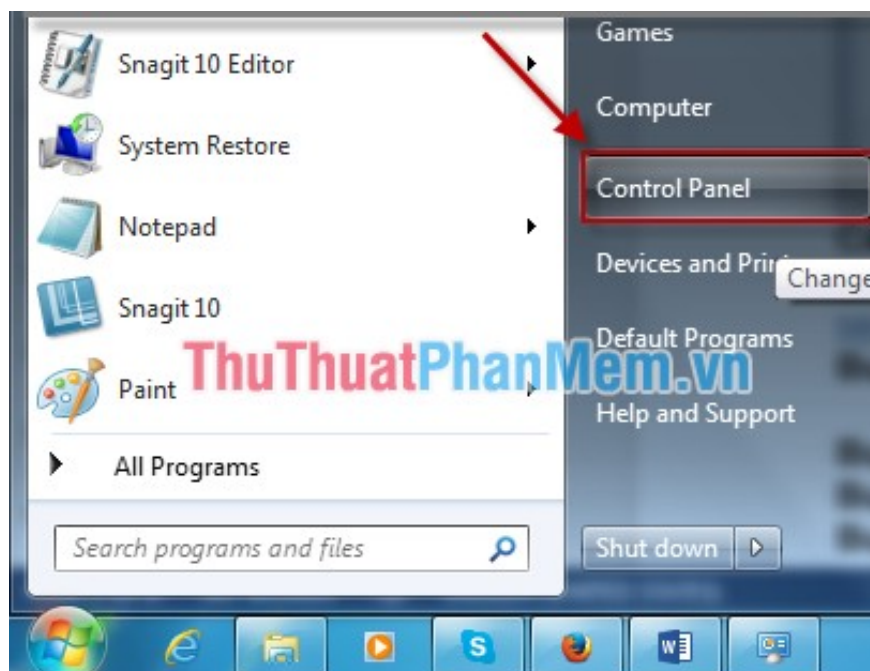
Snagit 10 Editor
System Restore
Notepad
Snagit 10
Paint
All Programs
Search programs and files

Games
Computer
Control Panel
Devices and Prir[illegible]
Change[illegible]
Default Programs
Help and Support
Shut down

ThuThuatPhanMem.vn